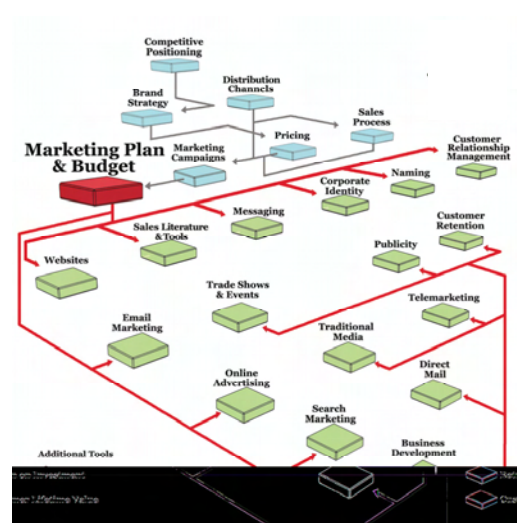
Competitive Positioning

Distribution Channels

Brand Strategy

Sales Process

Pricing

Marketing Campaigns

Marketing Plan & Budget

Customer Relationship Management

Corporate Identity

Naming

Messaging

Sales Literature & Tools

Customer Retention

Websites

Publicity

Trade Shows & Events

Telemarketing

Email Marketing

Traditional Media

Direct Mail

Online Advertising

Search Marketing

Business Development

Additional Tools

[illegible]

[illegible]